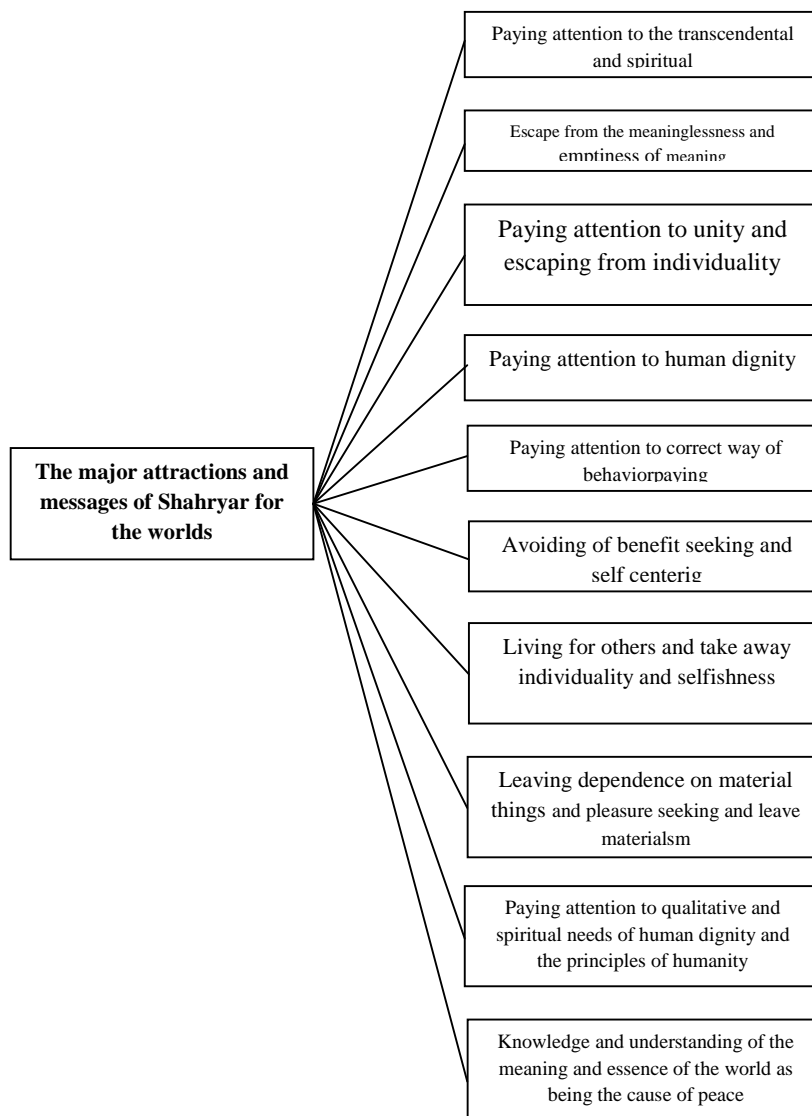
The major attractions and messages of Shahryar for the worlds

Paying attention to the transcendental and spiritual

Escape from the meaninglessness and emptiness of meaning

Paying attention to unity and escaping from individuality

Paying attention to human dignity

Paying attention to correct way of behaviorpaying

Avoiding of benefit seeking and self centerig

Living for others and take away individuality and selfishness

Leaving dependence on material things and pleasure seeking and leave materialsm

Paying attention to qualitative and spiritual needs of human dignity and the principles of humanity

Knowledge and understanding of the meaning and essence of the world as being the cause of peace